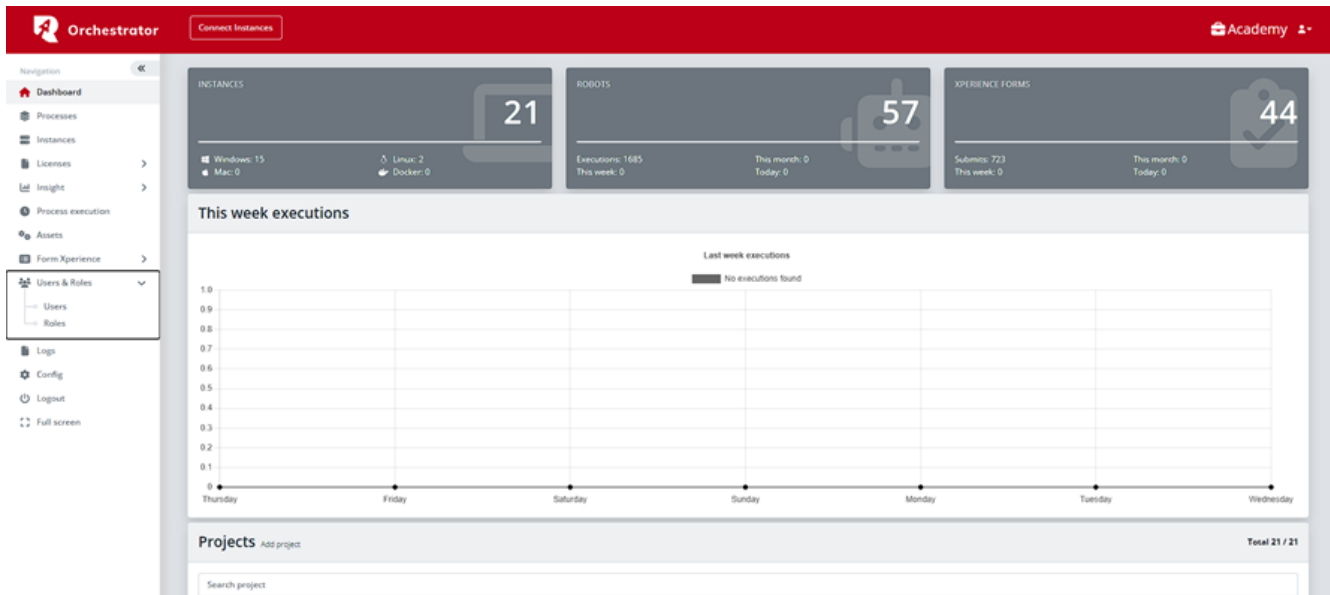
Orchestrator
Connect Instances
Academy

Navigation
Dashboard
Processes
Instances
Licenses
Insight
Process execution
Assets
Form Xperience
Users & Roles
Users
Roles
Logs
Config
Logout
Full screen

INSTANCES
21
Windows: 15
Mac: 0
Linux: 2
Docker: 0

ROBOTS
57
Executions: 1685
This week: 0
This month: 0
Today: 0

XPERIENCE FORMS
44
Submits: 723
This week: 0
This month: 0
Today: 0

This week executions

Last week executions
No executions found
1.0
0.9
0.8
0.7
0.6
0.5
0.4
0.3
0.2
0.1
0
Thursday
Friday
Saturday
Sunday
Monday
Tuesday
Wednesday

Projects Add project
Total 21 / 21
Search project